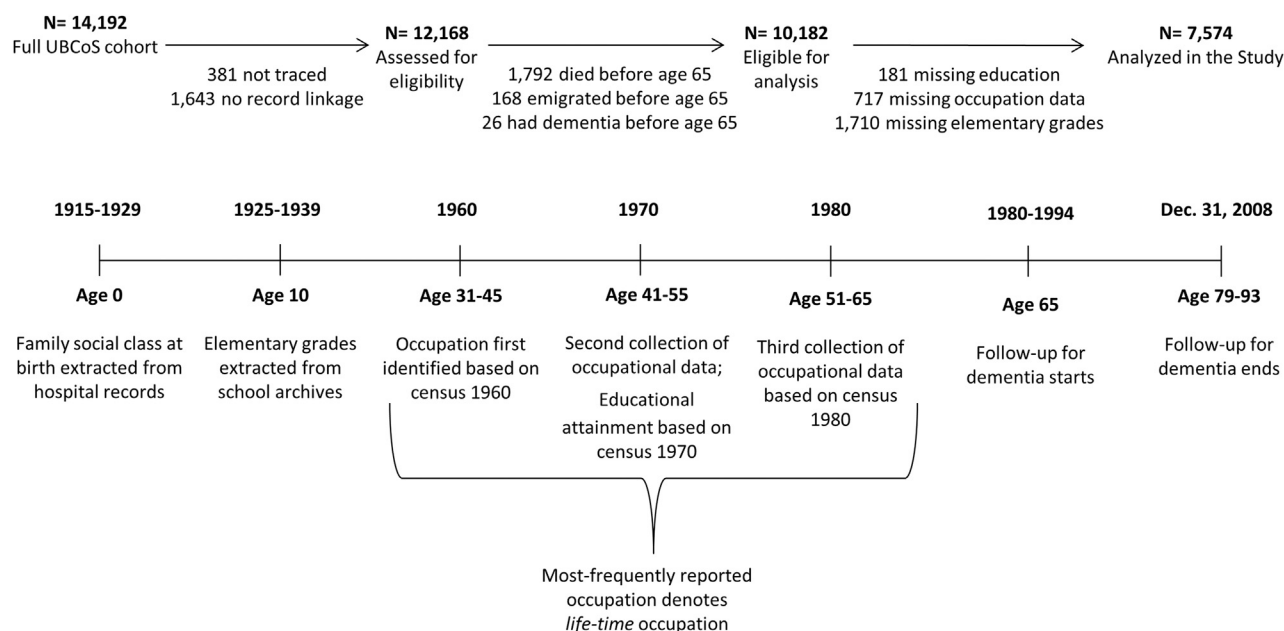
N= 14,192
Full UBCoS cohort

381 not traced
1,643 no record linkage

N= 12,168
Assessed for eligibility

1,792 died before age 65
168 emigrated before age 65
26 had dementia before age 65

N= 10,182
Eligible for analysis

181 missing education
717 missing occupation data
1,710 missing elementary grades

N= 7,574
Analyzed in the Study

1915-1929
Age 0
Family social class at birth extracted from hospital records

1925-1939
Age 10
Elementary grades extracted from school archives

1960
Age 31-45
Occupation first identified based on census 1960

1970
Age 41-55
Second collection of occupational data;
Educational attainment based on census 1970

1980
Age 51-65
Third collection of occupational data based on census 1980

1980-1994
Age 65
Follow-up for dementia starts

Dec. 31, 2008
Age 79-93
Follow-up for dementia ends

Most-frequently reported occupation denotes *life-time* occupation